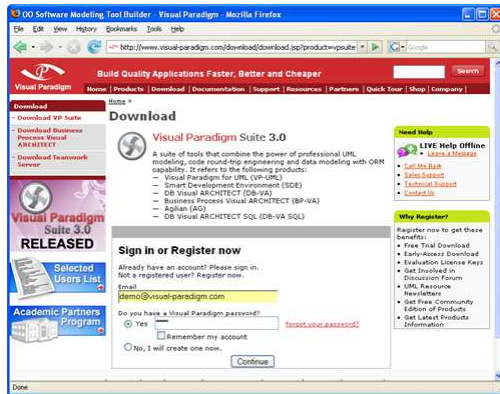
OO Software Modeling Tool Builder - Visual Paradigm - Mozilla Firefox

File Edit View History Bookmarks Tools Help

http://www.visual-paradigm.com/download/download.jsp?product=vpsuite

Google

Visual Paradigm

Build Quality Applications Faster, Better and Cheaper

Search

Home | Products | Download | Documentation | Support | Resources | Partners | Quick Tour | Shop | Company |

Download

- Download VP Suite
- Download Business Process Visual ARCHITECT
- Download Teamwork Server

Visual Paradigm Suite 3.0 RELEASED

Selected Users List

Academic Partners Program

Home »

Download

Visual Paradigm Suite 3.0

A suite of tools that combine the power of professional UML modeling, code round-trip engineering and data modeling with ORM capability. It refers to the following products:
— Visual Paradigm for UML (VP-UML)
— Smart Development Environment (SDE)
— DB Visual ARCHITECT (DB-VA)
— Business Process Visual ARCHITECT (BP-VA)
— Agilian (AG)
— DB Visual ARCHITECT SQL (DB-VA SQL)

Sign in or Register now

Already have an account? Please sign in.
Not a registered user? Register now.

Email
demo@visual-paradigm.com

Do you have a Visual Paradigm password?
Yes
forgot your password?
Remember my account
No, I will create one now.

Continue

Need Help

LIVE Help Offline
Leave a Message

Call Me Back
Sales Support
Technical Support
Contact Us

Why Register?

Register now to get theres benefits:
Free Trial Download
Early-Access Download
Evaluation License Keys
Get Involved in Discussion Forum
UML Resource Newsletters
Get Free Community Edition of Products
Get Latest Products Information

Done